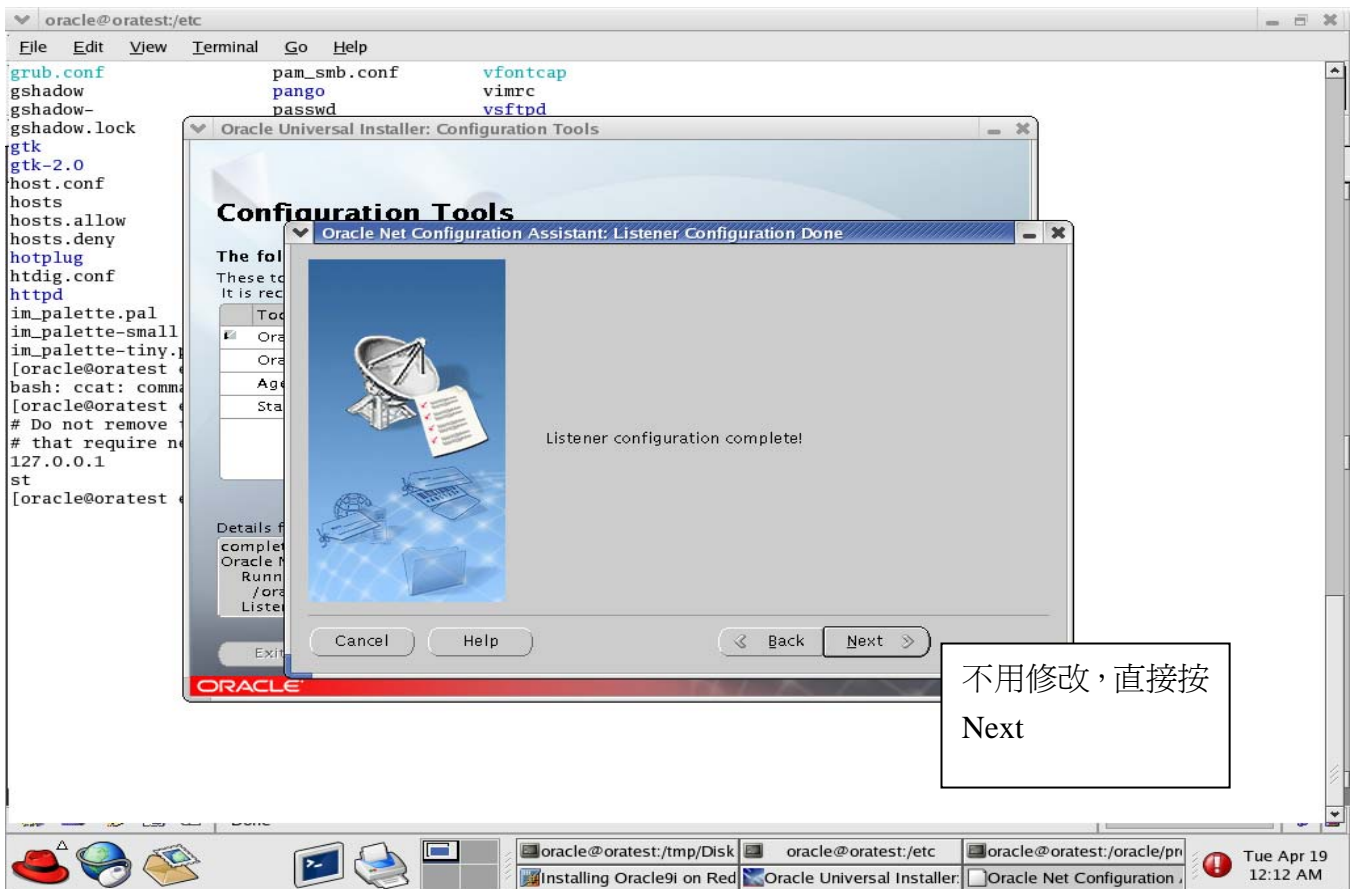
oracle@oratest:/etc

File Edit View Terminal Go Help

grub.conf pam_smb.conf vfontcap
gshadow pango vimrc
gshadow- passwd vsftpd
gshadow.lock
gtk
gtk-2.0
host.conf
hosts
hosts.allow
hosts.deny
hotplug
htdig.conf
httpd
im_palette.pal
im_palette-small
im_palette-tiny.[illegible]
[oracle@oratest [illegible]
bash: ccat: comma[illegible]
[oracle@oratest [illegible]
# Do not remove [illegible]
# that require n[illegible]
127.0.0.1
st
[oracle@oratest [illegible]

Oracle Universal Installer: Configuration Tools

Configuration Tools

The fol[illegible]
These to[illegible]
It is rec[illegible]

| Too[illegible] |
|---|
| Ora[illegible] |
| Ora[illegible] |
| Age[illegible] |
| Sta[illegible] |

Details f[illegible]
complet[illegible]
Oracle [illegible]
Runn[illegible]
/ora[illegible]
Lister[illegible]

Exit

ORACLE

Oracle Net Configuration Assistant: Listener Configuration Done

Listener configuration complete!

Cancel Help Back Next

不用修改，直接按 Next

oracle@oratest:/tmp/Disk oracle@oratest:/etc oracle@oratest:/oracle/pr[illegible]
Installing Oracle9i on Red Oracle Universal Installer: Oracle Net Configuration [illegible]

Tue Apr 19
12:12 AM